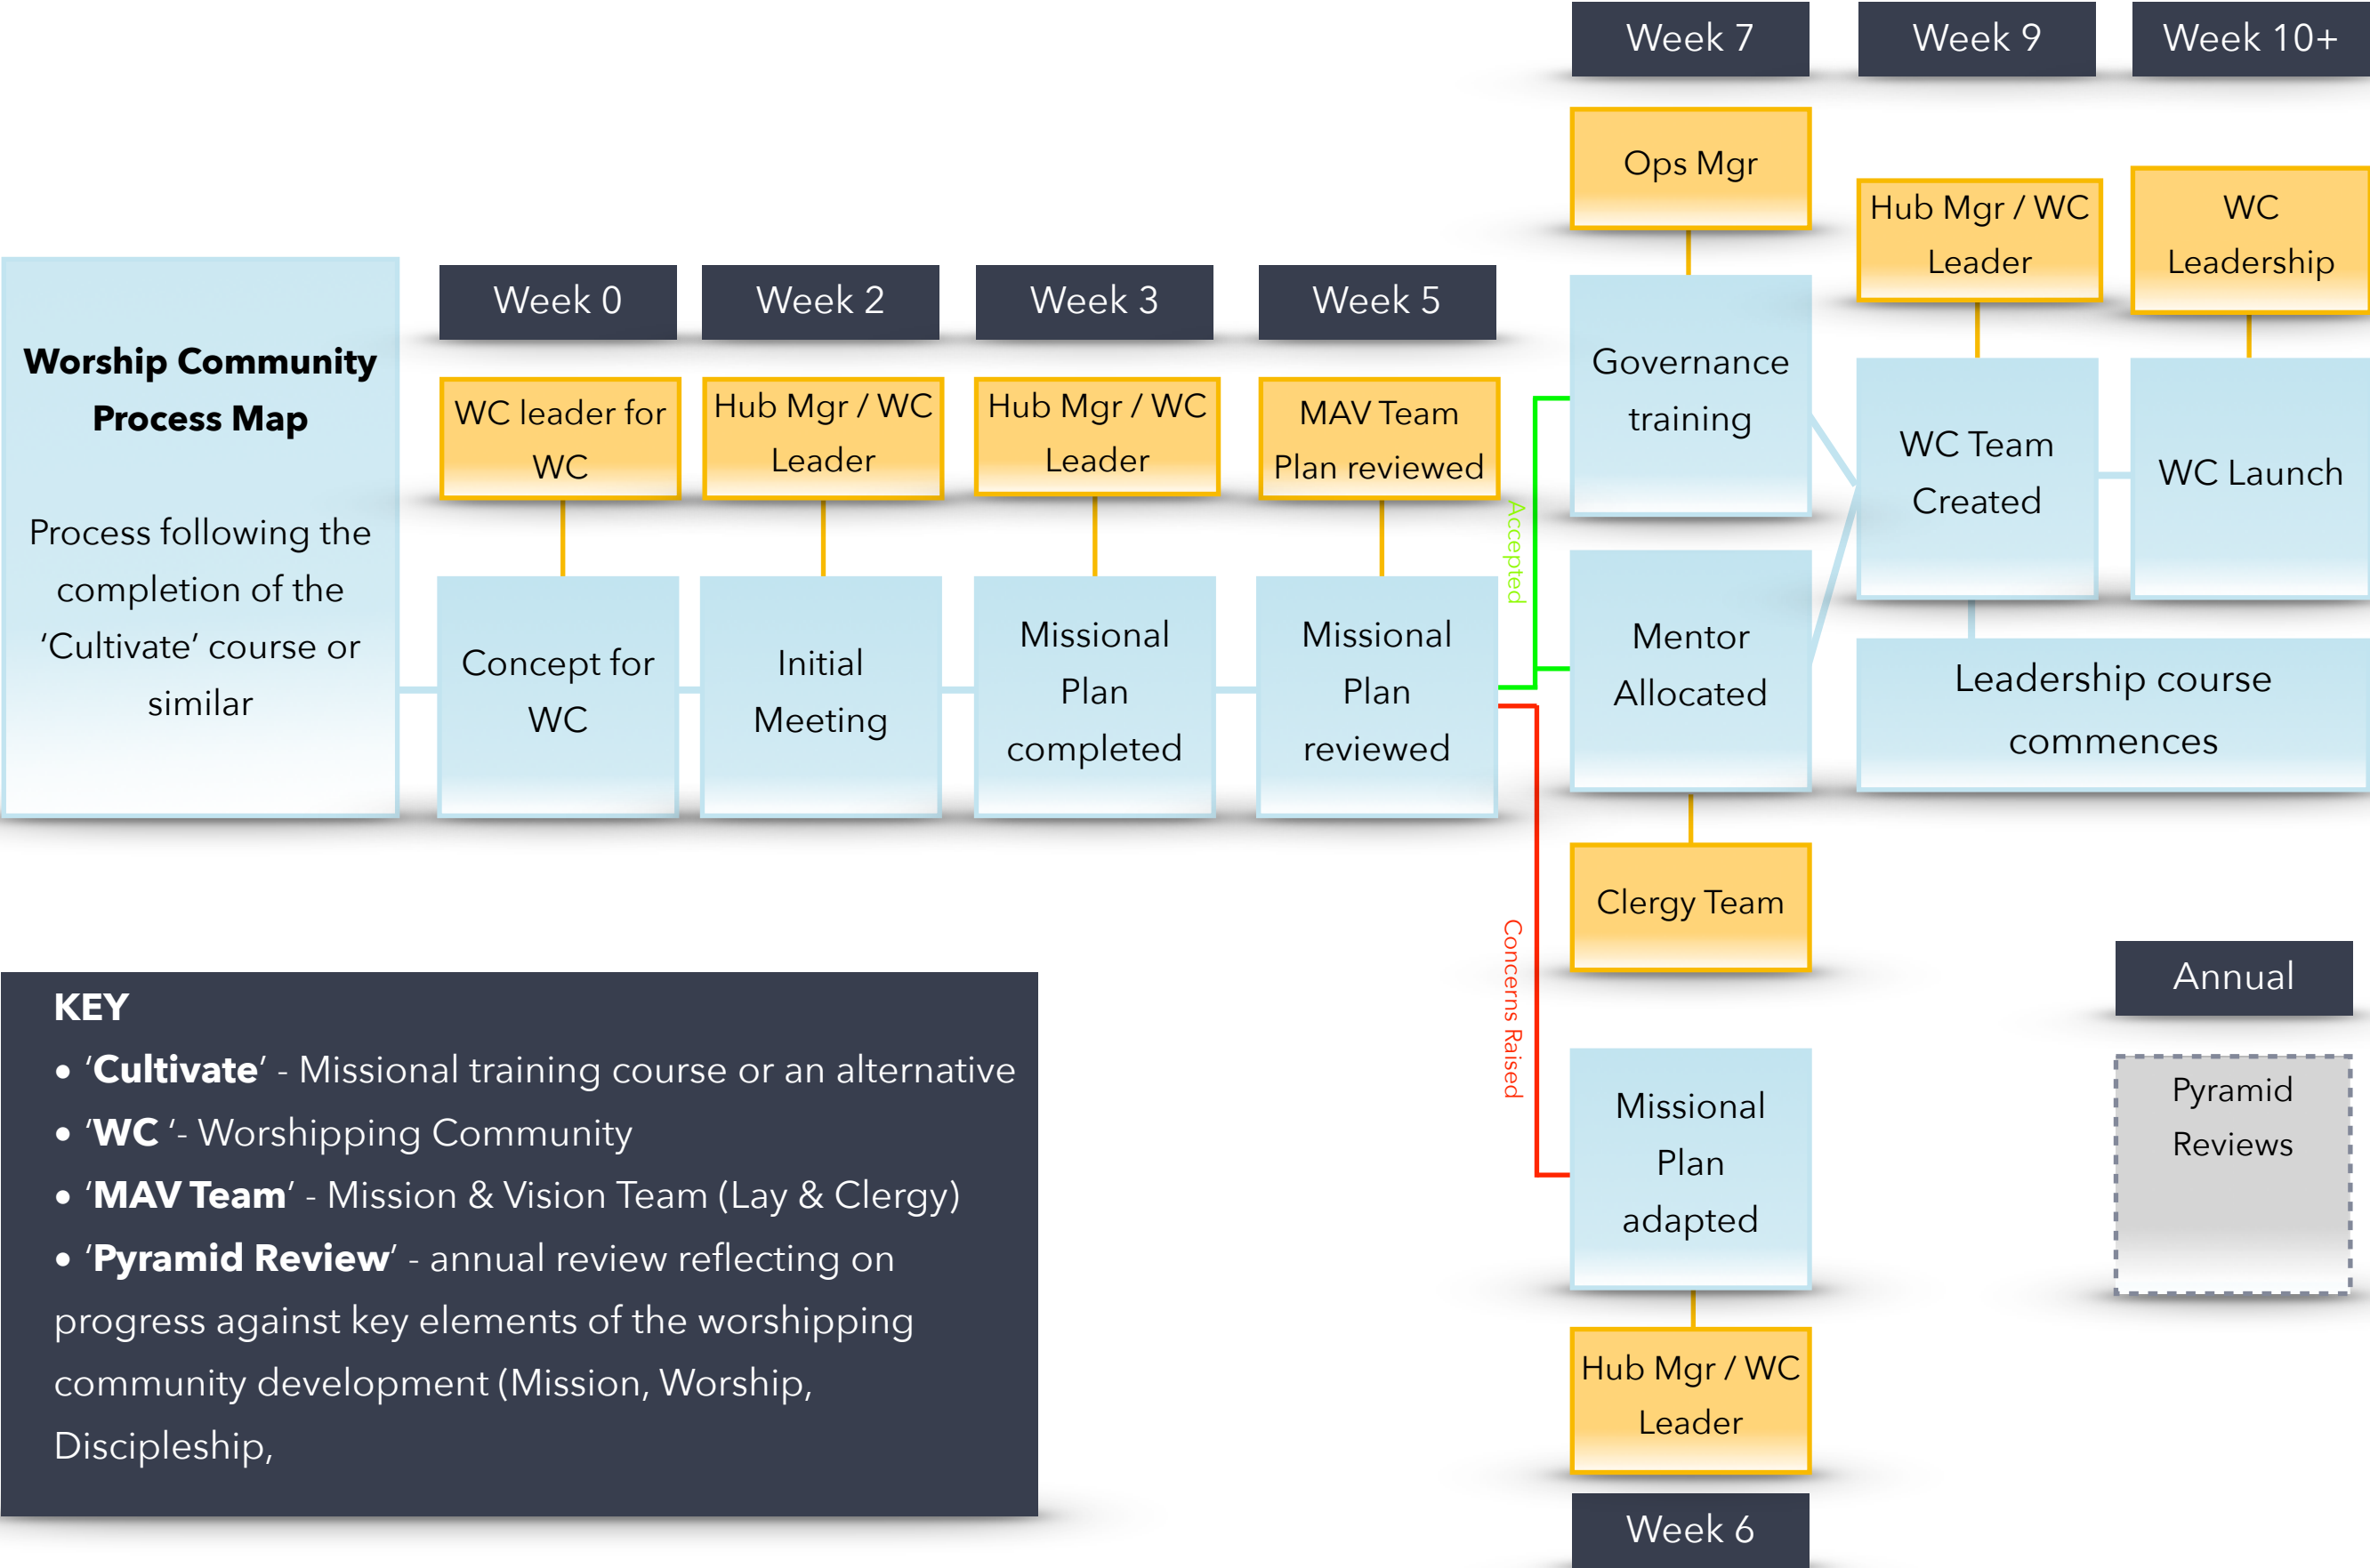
Worship Community Process Map

Process following the completion of the 'Cultivate' course or similar

Week 0
WC leader for WC
Concept for WC

Week 2
Hub Mgr / WC Leader
Initial Meeting

Week 3
Hub Mgr / WC Leader
Missional Plan completed

Week 5
MAV Team Plan reviewed
Missional Plan reviewed

Accepted

Concerns Raised

Week 7
Ops Mgr
Governance training
Mentor Allocated
Clergy Team

Missional Plan adapted
Hub Mgr / WC Leader
Week 6

Week 9
Hub Mgr / WC Leader
WC Team Created

Week 10+
WC Leadership
WC Launch

Leadership course commences

Annual
Pyramid Reviews

KEY
• 'Cultivate' - Missional training course or an alternative
• 'WC '- Worshipping Community
• 'MAV Team' - Mission & Vision Team (Lay & Clergy)
• 'Pyramid Review' - annual review reflecting on progress against key elements of the worshipping community development (Mission, Worship, Discipleship,